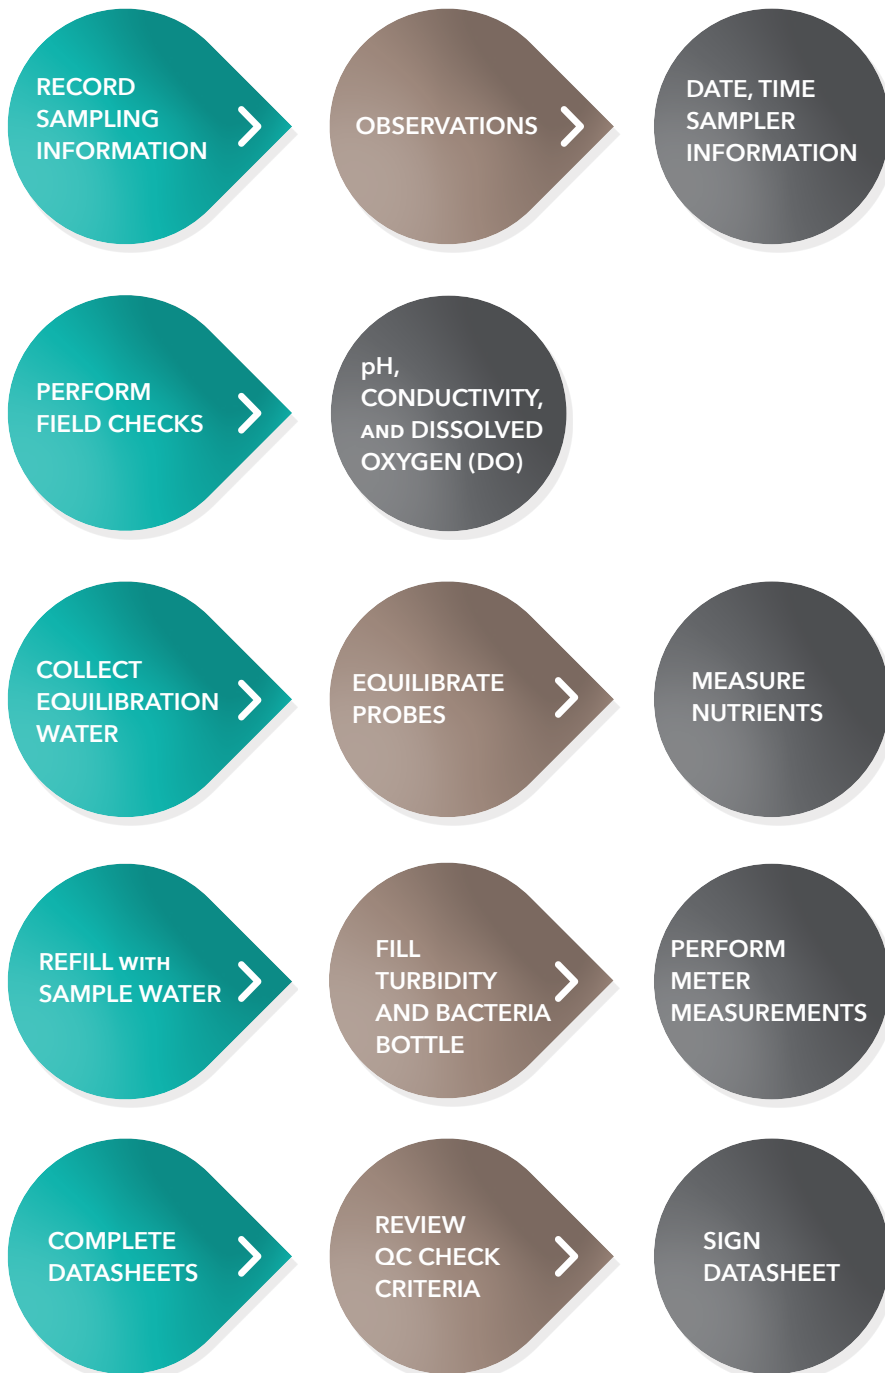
RECORD SAMPLING INFORMATION

OBSERVATIONS

DATE, TIME SAMPLER INFORMATION

PERFORM FIELD CHECKS

pH, CONDUCTIVITY, AND DISSOLVED OXYGEN (DO)

COLLECT EQUILIBRATION WATER

EQUILIBRATE PROBES

MEASURE NUTRIENTS

REFILL WITH SAMPLE WATER

FILL TURBIDITY AND BACTERIA BOTTLE

PERFORM METER MEASUREMENTS

COMPLETE DATASHEETS

REVIEW QC CHECK CRITERIA

SIGN DATASHEET